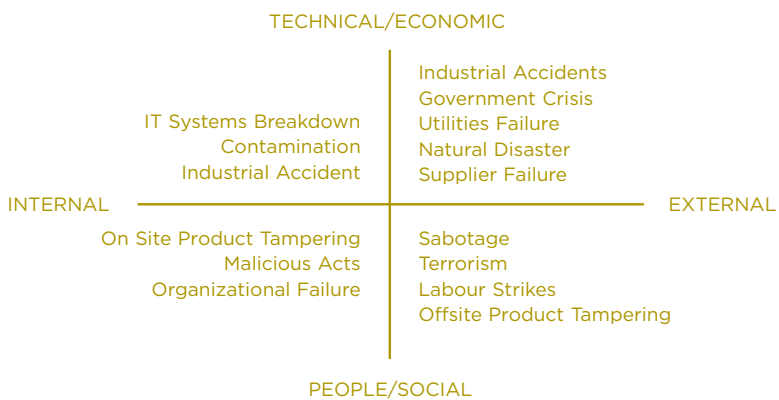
TECHNICAL/ECONOMIC

IT Systems Breakdown
Contamination
Industrial Accident

Industrial Accidents
Government Crisis
Utilities Failure
Natural Disaster
Supplier Failure

INTERNAL

EXTERNAL

On Site Product Tampering
Malicious Acts
Organizational Failure

Sabotage
Terrorism
Labour Strikes
Offsite Product Tampering

PEOPLE/SOCIAL